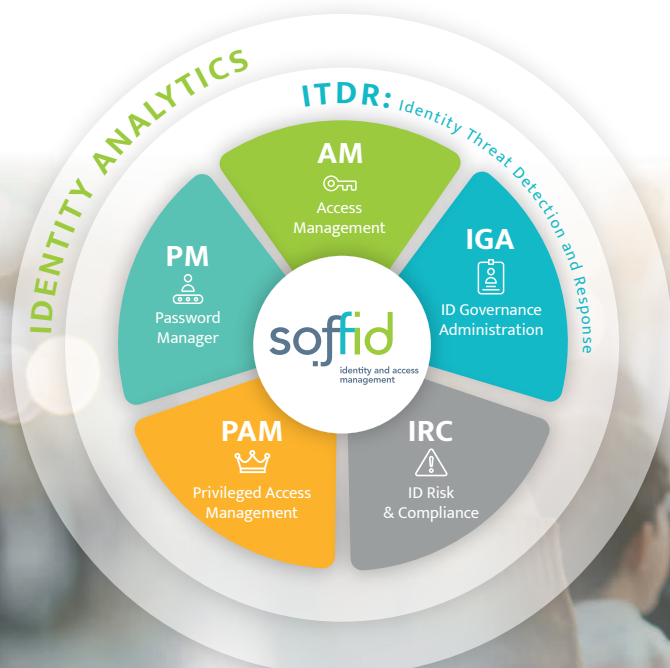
IDENTITY ANALYTICS

ITDR: Identity Threat Detection and Response

AM
Access Management

IGA
ID Governance Administration

PM
Password Manager

soffid
identity and access management

PAM
Privileged Access Management

IRC
ID Risk & Compliance